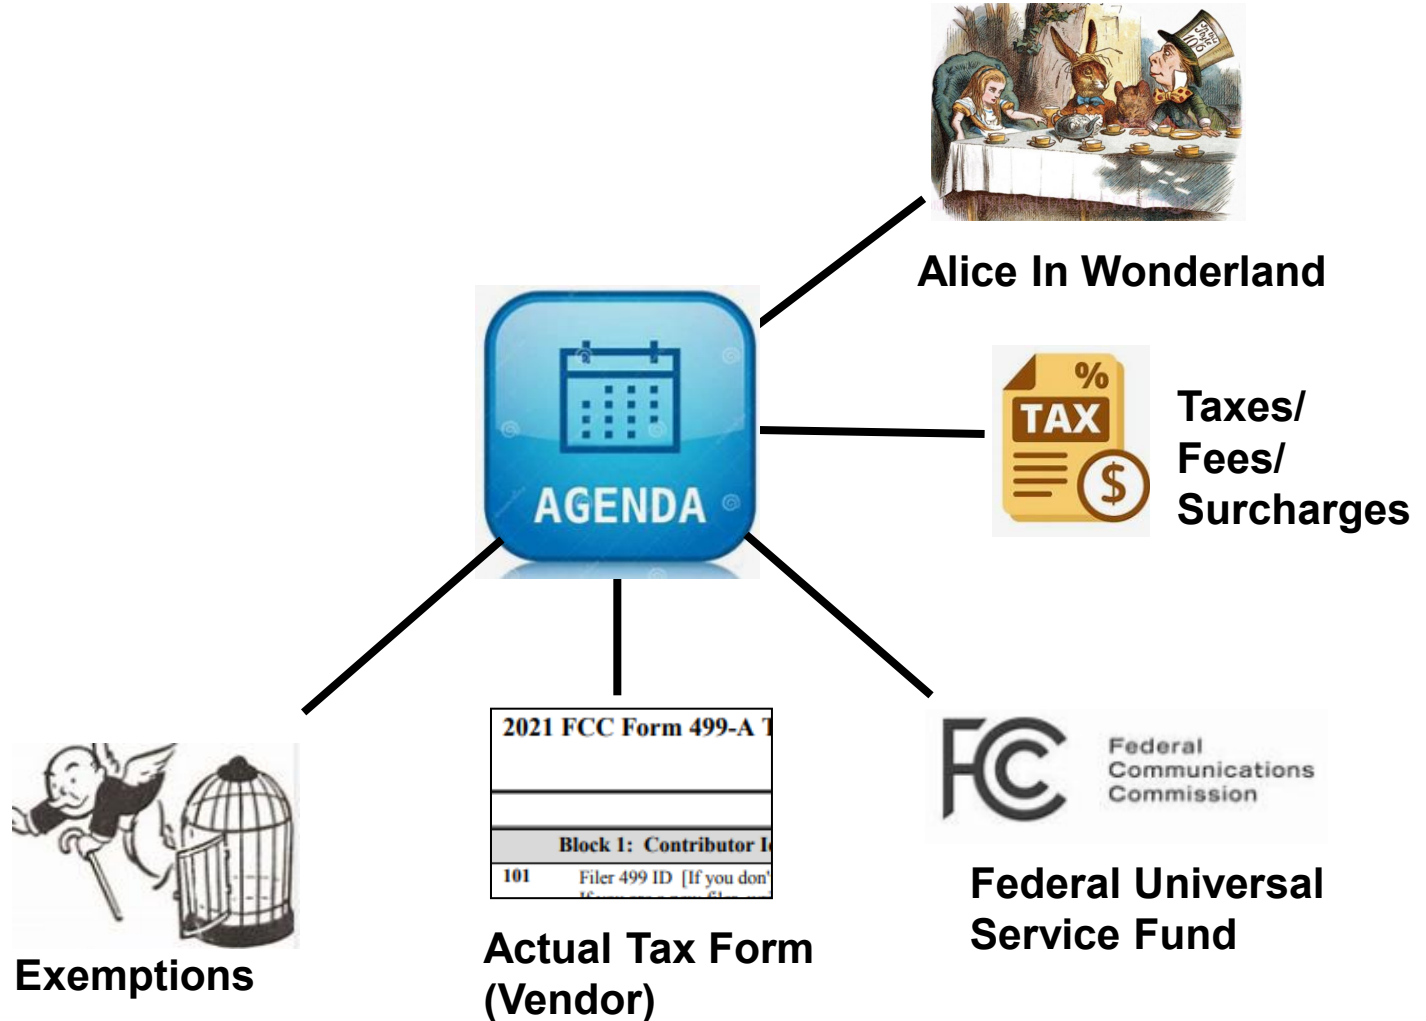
Alice In Wonderland

AGENDA

TAX

%

$

Taxes/ Fees/ Surcharges

2021 FCC Form 499-A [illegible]

Block 1: Contributor I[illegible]

101 Filer 499 ID [If you don'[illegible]

FC Federal Communications Commission

Federal Universal Service Fund

Exemptions

Actual Tax Form (Vendor)